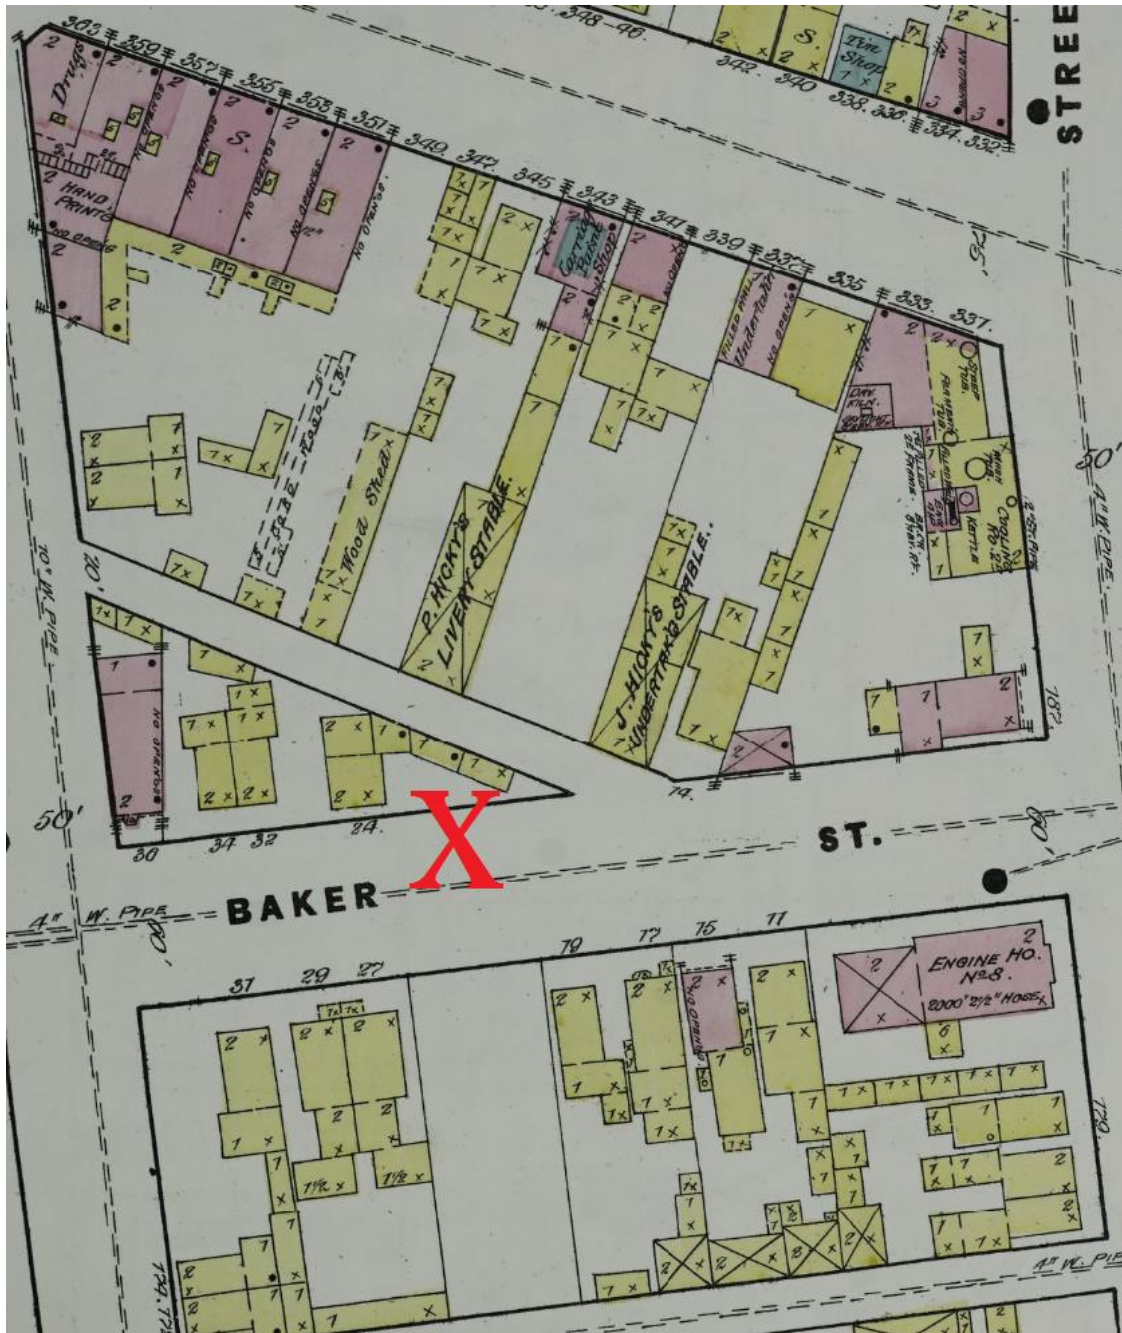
348-46

342 340 338 336 334 332

Tin Shop

STREE

363 359 357 355 353 351 349 347 345 343 341 339 337 335 333 337

Drugs

S.

HAND PRINTG

NO OPENGS

Carriage Paint Shop

Filled Wall Undertaker

NO OPENGS

DRY KILN

Wood Shed

P. HICKY'S LIVERY STABLE

J. HICKY'S UNDERTAK'G STABLE

KETTLE

Coal

50'

4" W. PIPE

10" W. PIPE

20

30 34 32 24

50'

X

BAKER ST.

14

182

4" W. PIPE

37 29 27 19 17 15 11

ENGINE HO. Nº 8. 2000' 2½" HOSE

1½ 1½

4" W. PIPE

179

174